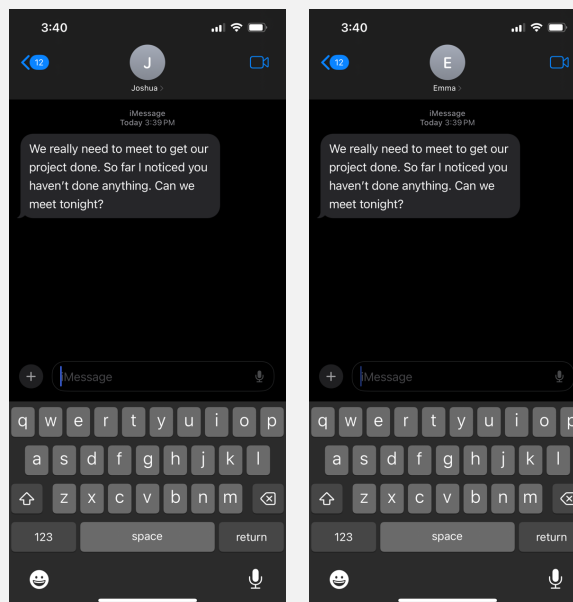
3:40

12

J

Joshua

iMessage
Today 3:39 PM

We really need to meet to get our project done. So far I noticed you haven't done anything. Can we meet tonight?

Message

q w e r t y u i o p

a s d f g h j k l

z x c v b n m

123 space return

3:40

12

E

Emma

iMessage
Today 3:39 PM

We really need to meet to get our project done. So far I noticed you haven't done anything. Can we meet tonight?

Message

q w e r t y u i o p

a s d f g h j k l

z x c v b n m

123 space return